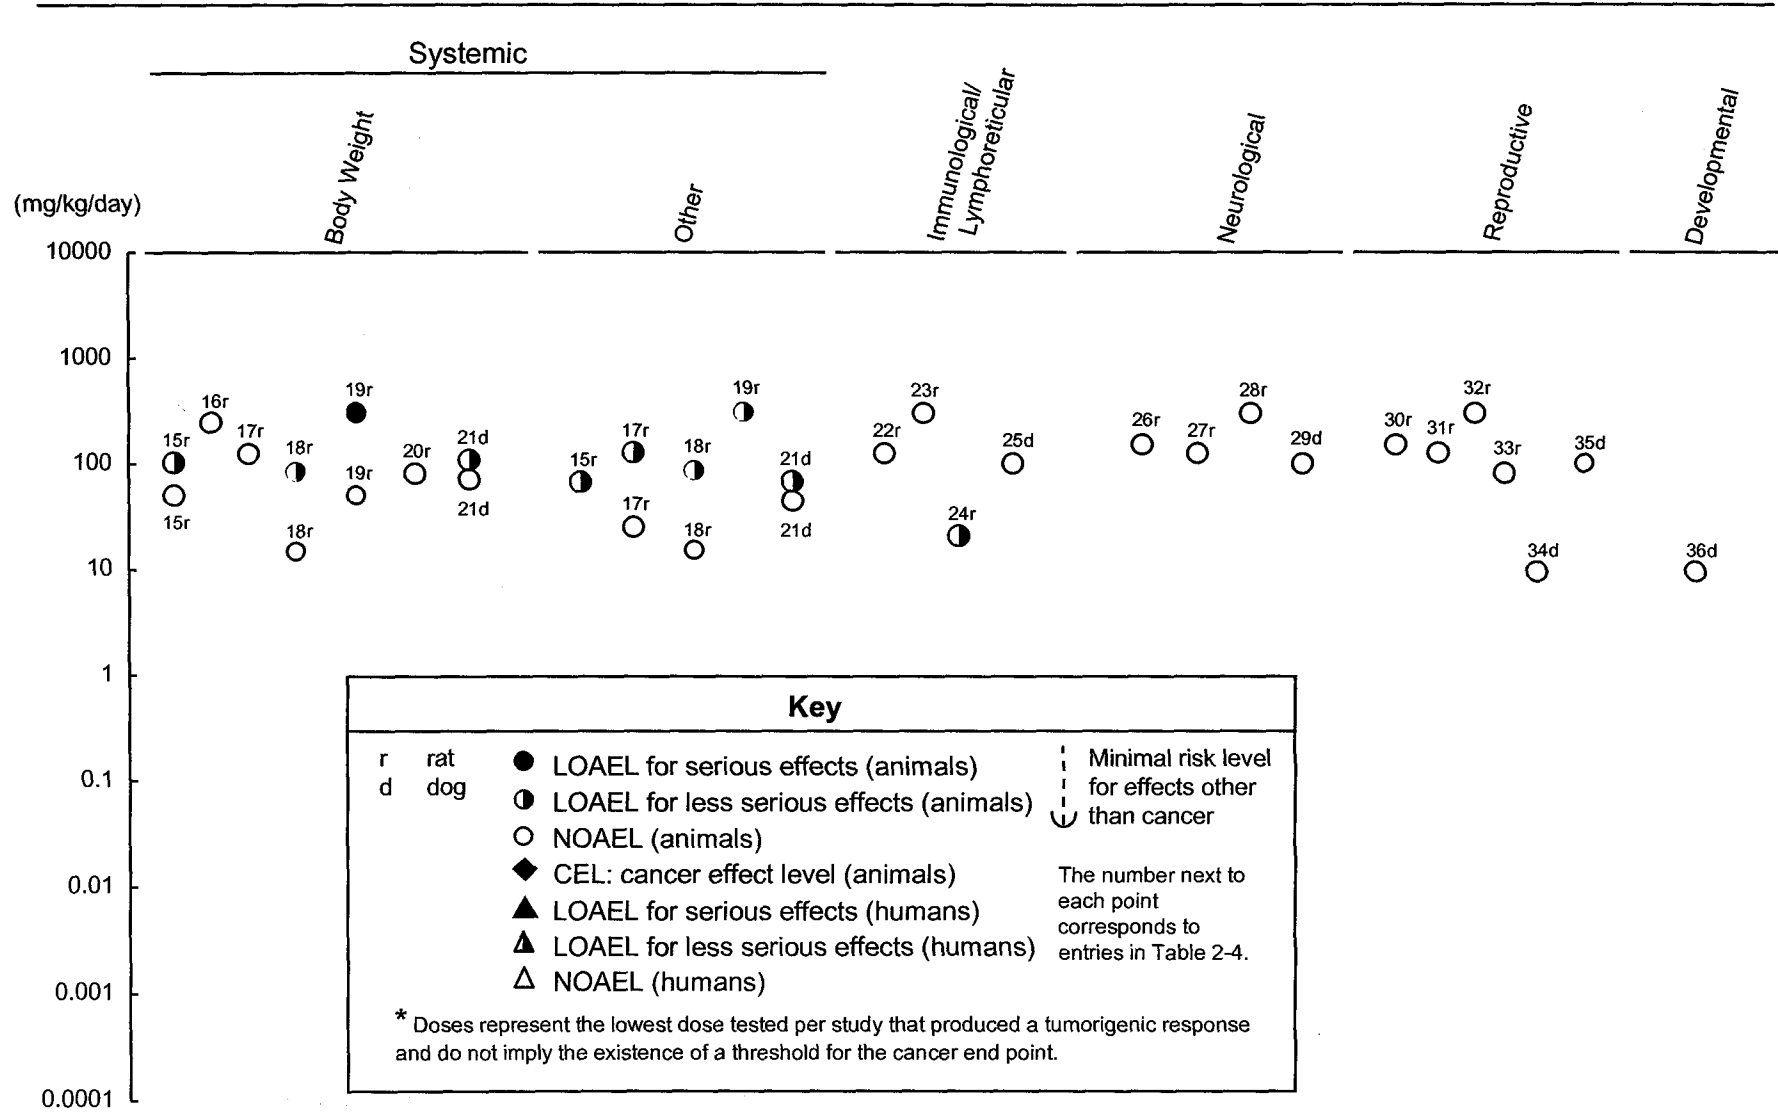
Systemic

Body Weight

Other

Immunological/ Lymphoreticular

Neurological

Reproductive

Developmental

(mg/kg/day)

10000

1000

100

10

1

0.1

0.01

0.001

0.0001

16r
15r
17r
18r
19r
19r
20r
21d
15r
18r
21d

19r
17r
18r
15r
21d
17r
18r
21d

23r
22r
25d
24r

26r
27r
28r
29d

30r
31r
32r
33r
35d
34d

36d

Key

r rat
d dog

LOAEL for serious effects (animals)
LOAEL for less serious effects (animals)
NOAEL (animals)
CEL: cancer effect level (animals)
LOAEL for serious effects (humans)
LOAEL for less serious effects (humans)
NOAEL (humans)

Minimal risk level for effects other than cancer

The number next to each point corresponds to entries in Table 2-4.

* Doses represent the lowest dose tested per study that produced a tumorigenic response and do not imply the existence of a threshold for the cancer end point.